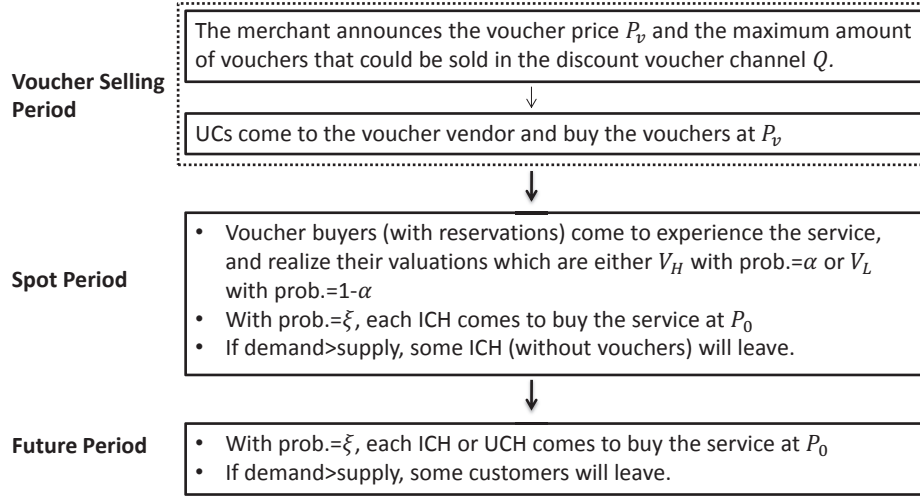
Voucher Selling Period

The merchant announces the voucher price $P_v$ and the maximum amount of vouchers that could be sold in the discount voucher channel $Q$.

UCs come to the voucher vendor and buy the vouchers at $P_v$

Spot Period

• Voucher buyers (with reservations) come to experience the service, and realize their valuations which are either $V_H$ with prob.=$\alpha$ or $V_L$ with prob.=1-$\alpha$
• With prob.=$\xi$, each ICH comes to buy the service at $P_0$
• If demand>supply, some ICH (without vouchers) will leave.

Future Period

• With prob.=$\xi$, each ICH or UCH comes to buy the service at $P_0$
• If demand>supply, some customers will leave.